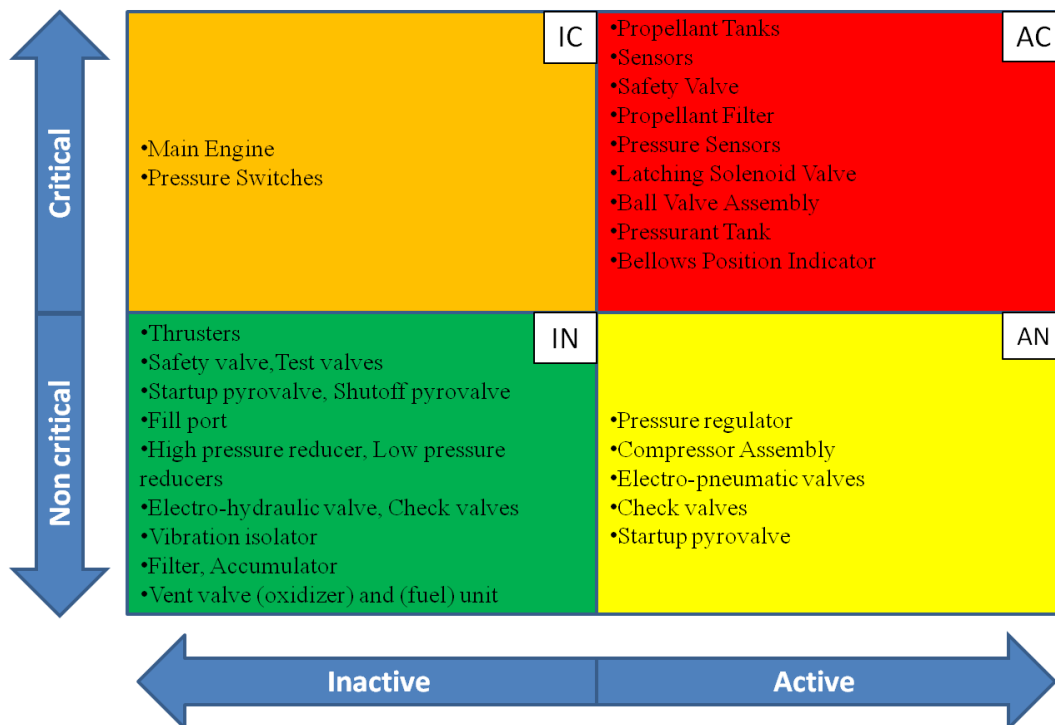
Critical

Non critical

IC

•Main Engine
•Pressure Switches

AC

•Propellant Tanks
•Sensors
•Safety Valve
•Propellant Filter
•Pressure Sensors
•Latching Solenoid Valve
•Ball Valve Assembly
•Pressurant Tank
•Bellows Position Indicator

IN

•Thrusters
•Safety valve,Test valves
•Startup pyrovalve, Shutoff pyrovalve
•Fill port
•High pressure reducer, Low pressure reducers
•Electro-hydraulic valve, Check valves
•Vibration isolator
•Filter, Accumulator
•Vent valve (oxidizer) and (fuel) unit

AN

•Pressure regulator
•Compressor Assembly
•Electro-pneumatic valves
•Check valves
•Startup pyrovalve

Inactive

Active